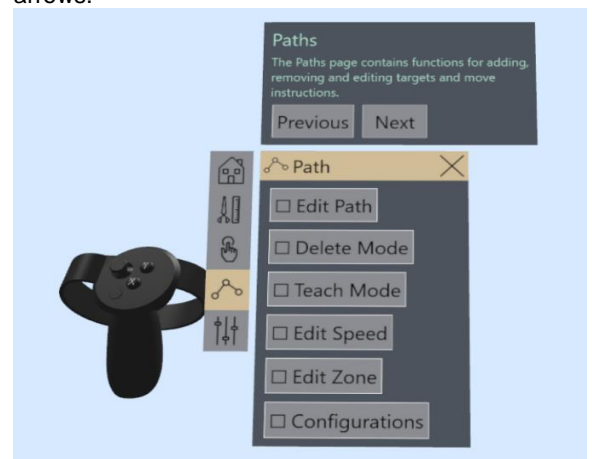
arrows.

Paths
The Paths page contains functions for adding, removing and editing targets and move instructions.

Previous Next

Path

☐ Edit Path
☐ Delete Mode
☐ Teach Mode
☐ Edit Speed
☐ Edit Zone
☐ Configurations